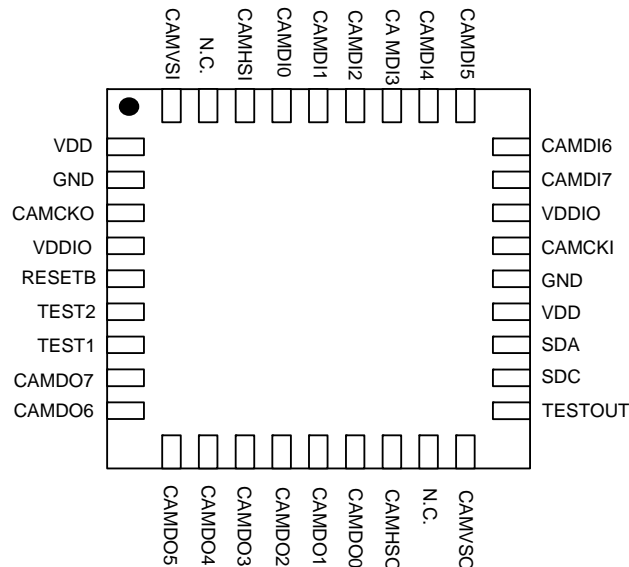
CAMVSI
N.C.
CAMHSI
CAMDI0
CAMDI1
CAMDI2
CA MDI3
CAMDI4
CAMDI5

VDD
GND
CAMCKO
VDDIO
RESETB
TEST2
TEST1
CAMDO7
CAMDO6

CAMDI6
CAMDI7
VDDIO
CAMCKI
GND
VDD
SDA
SDC
TESTOUT

CAMDO5
CAMDO4
CAMDO3
CAMDO2
CAMDO1
CAMDO0
CAMHSO
N.C.
CAMVSO